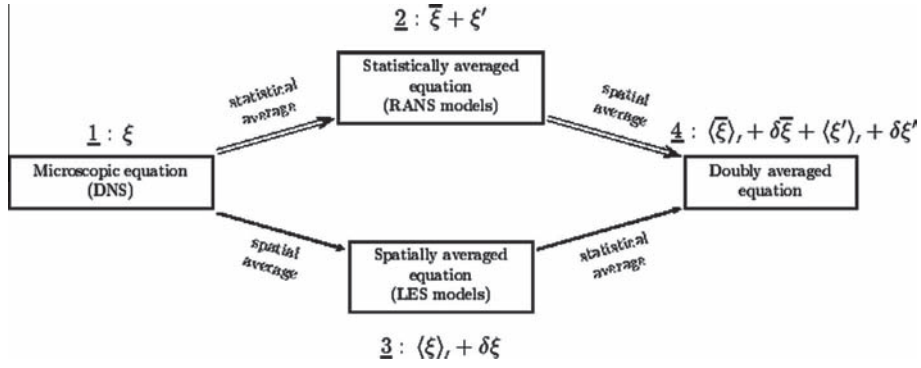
$\underline{2} : \overline{\xi} + \xi'$

Statistically averaged equation (RANS models)

statistical average

spatial average

$\underline{1} : \xi$

Microscopic equation (DNS)

$\underline{4} : \langle\overline{\xi}\rangle, + \delta\overline{\xi} + \langle\xi'\rangle, + \delta\xi'$

Doubly averaged equation

spatial average

statistical average

Spatially averaged equation (LES models)

$\underline{3} : \langle\xi\rangle, + \delta\xi$